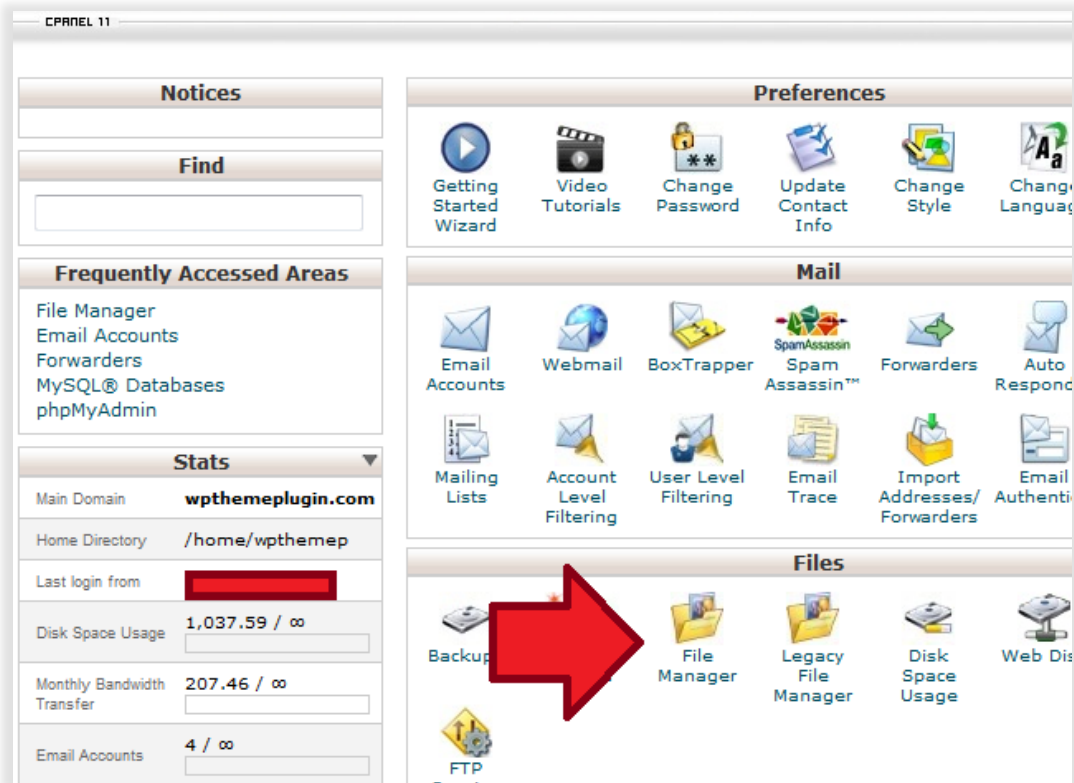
CPANEL 11

Notices

Find

Frequently Accessed Areas

File Manager
Email Accounts
Forwarders
MySQL® Databases
phpMyAdmin

Stats

| Main Domain | wpthemeplugin.com |
|---|---|
| Home Directory | /home/wpthemep |
| Last login from | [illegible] |
| Disk Space Usage | 1,037.59 / ∞ |
| Monthly Bandwidth Transfer | 207.46 / ∞ |
| Email Accounts | 4 / ∞ |

Preferences

Getting Started Wizard
Video Tutorials
Change Password
Update Contact Info
Change Style
Change Languag

Mail

Email Accounts
Webmail
BoxTrapper
SpamAssassin
Spam Assassin™
Forwarders
Auto Respond

Mailing Lists
Account Level Filtering
User Level Filtering
Email Trace
Import Addresses/ Forwarders
Email Authentic

Files

Backup
File Manager
Legacy File Manager
Disk Space Usage
Web Dis

FTP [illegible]